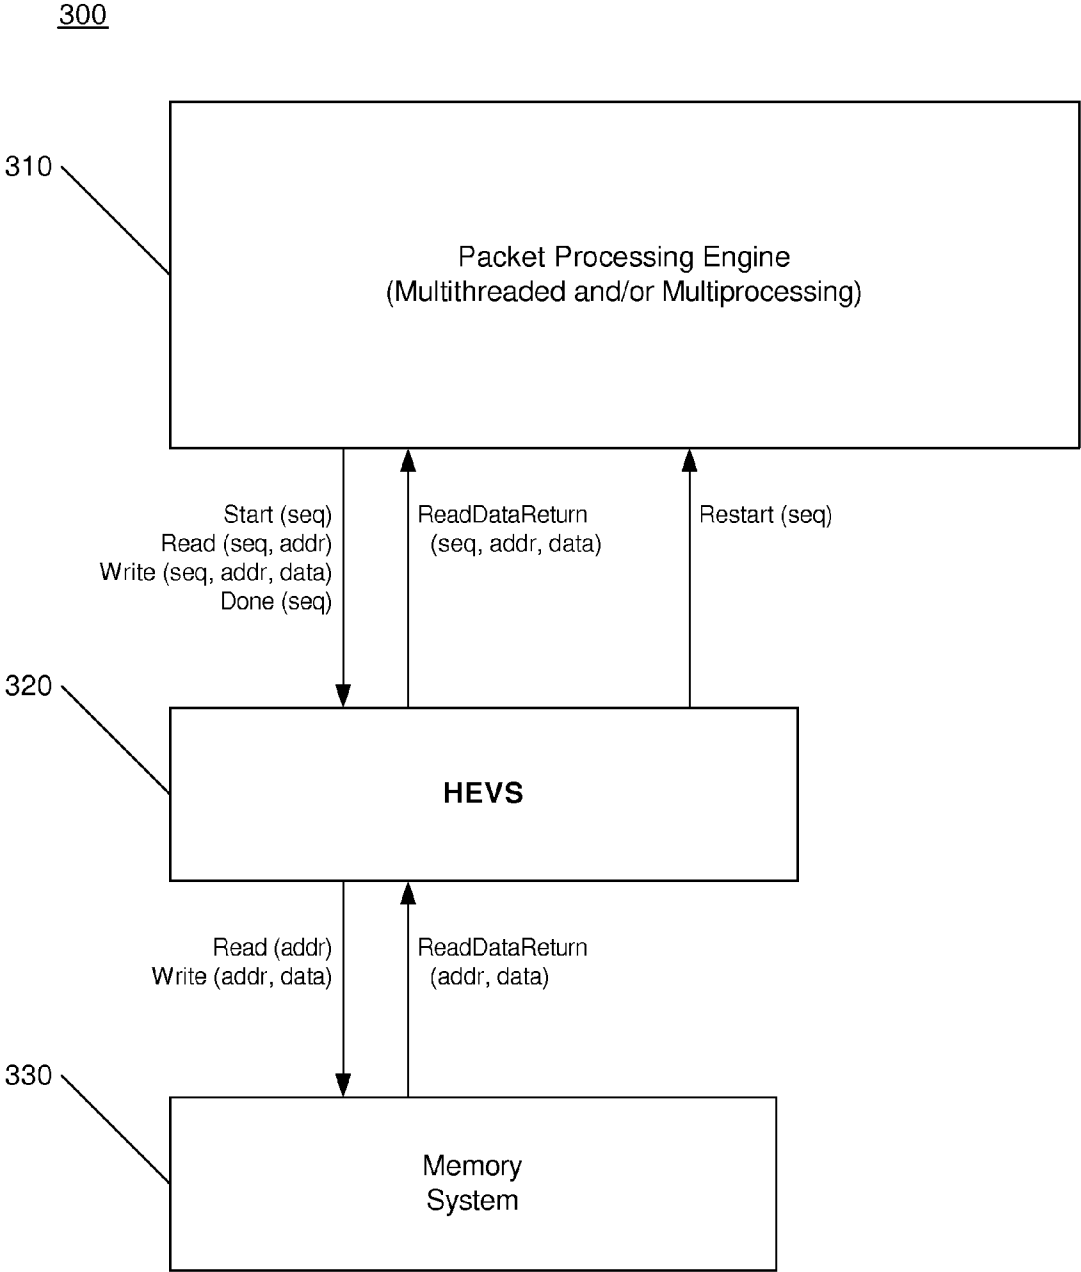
300

310

Packet Processing Engine
(Multithreaded and/or Multiprocessing)

Start (seq)
Read (seq, addr)
Write (seq, addr, data)
Done (seq)

ReadDataReturn
(seq, addr, data)

Restart (seq)

320

HEVS

Read (addr)
Write (addr, data)

ReadDataReturn
(addr, data)

330

Memory
System